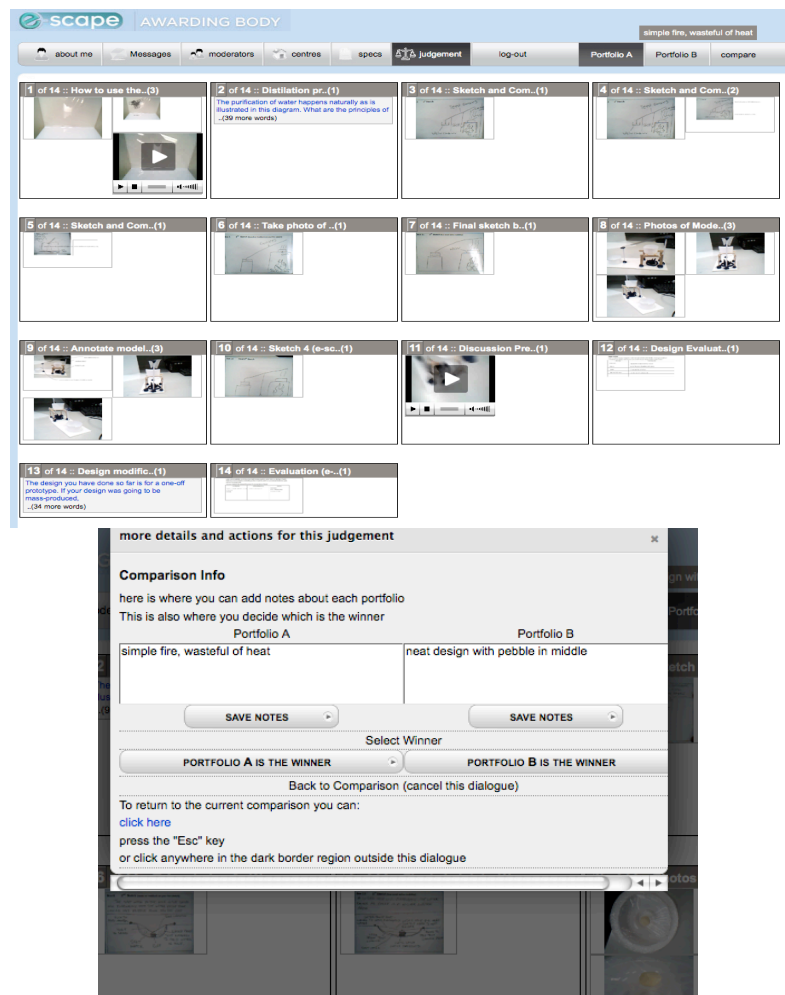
e-scape AWARDING BODY

simple fire, wasteful of heat

about me Messages moderators centres specs judgement log-out Portfolio A Portfolio B compare

1 of 14 :: How to use the..(3)

2 of 14 :: Distilation pr..(1)
The purification of water happens naturally as is illustrated in this diagram. What are the principles of ..(39 more words)

3 of 14 :: Sketch and Com..(1)

4 of 14 :: Sketch and Com..(2)

5 of 14 :: Sketch and Com..(1)

6 of 14 :: Take photo of ..(1)

7 of 14 :: Final sketch b..(1)

8 of 14 :: Photos of Mode..(3)

9 of 14 :: Annotate model..(3)

10 of 14 :: Sketch 4 (e-sc..(1)

11 of 14 :: Discussion Pre..(1)

12 of 14 :: Design Evaluat..(1)

13 of 14 :: Design modific..(1)
The design you have done so far is for a one-off prototype. If your design was going to be mass-produced, ..(34 more words)

14 of 14 :: Evaluation (e-..(1)

more details and actions for this judgement

Comparison Info

here is where you can add notes about each portfolio
This is also where you decide which is the winner

Portfolio A
simple fire, wasteful of heat

Portfolio B
neat design with pebble in middle

SAVE NOTES

SAVE NOTES

Select Winner

PORTFOLIO A IS THE WINNER

PORTFOLIO B IS THE WINNER

Back to Comparison (cancel this dialogue)

To return to the current comparison you can:
click here
press the "Esc" key
or click anywhere in the dark border region outside this dialogue